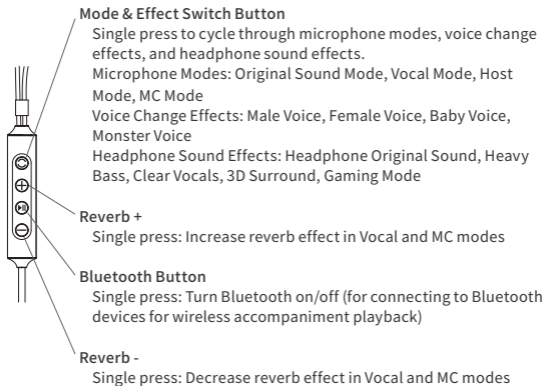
Mode & Effect Switch Button
Single press to cycle through microphone modes, voice change effects, and headphone sound effects.
Microphone Modes: Original Sound Mode, Vocal Mode, Host Mode, MC Mode
Voice Change Effects: Male Voice, Female Voice, Baby Voice, Monster Voice
Headphone Sound Effects: Headphone Original Sound, Heavy Bass, Clear Vocals, 3D Surround, Gaming Mode

Reverb +
Single press: Increase reverb effect in Vocal and MC modes

Bluetooth Button
Single press: Turn Bluetooth on/off (for connecting to Bluetooth devices for wireless accompaniment playback)

Reverb -
Single press: Decrease reverb effect in Vocal and MC modes